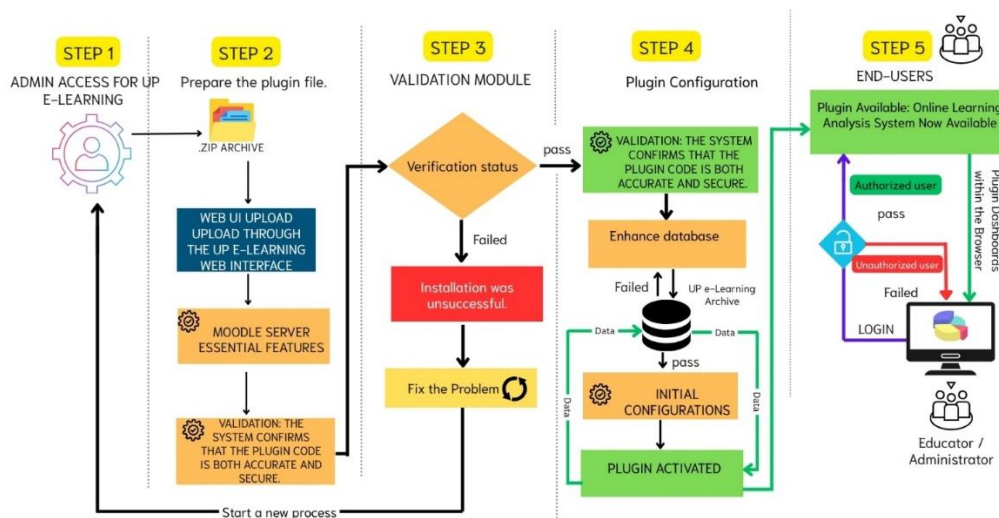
STEP 1

ADMIN ACCESS FOR UP E-LEARNING

STEP 2

Prepare the plugin file.

.ZIP ARCHIVE

WEB UI UPLOAD UPLOAD THROUGH THE UP E-LEARNING WEB INTERFACE

MOODLE SERVER ESSENTIAL FEATURES

VALIDATION: THE SYSTEM CONFIRMS THAT THE PLUGIN CODE IS BOTH ACCURATE AND SECURE.

STEP 3

VALIDATION MODULE

Verification status

pass

Failed

Installation was unsuccessful.

Fix the Problem

STEP 4

Plugin Configuration

VALIDATION: THE SYSTEM CONFIRMS THAT THE PLUGIN CODE IS BOTH ACCURATE AND SECURE.

Enhance database

Failed

UP e-Learning Archive

Data

Data

pass

INITIAL CONFIGURATIONS

Data

Data

PLUGIN ACTIVATED

STEP 5

END-USERS

Plugin Available: Online Learning Analysis System Now Available

Authorized user

pass

Unauthorized user

Failed

LOGIN

Plugin Dashboards within the Browser

Educator / Administrator

Start a new process